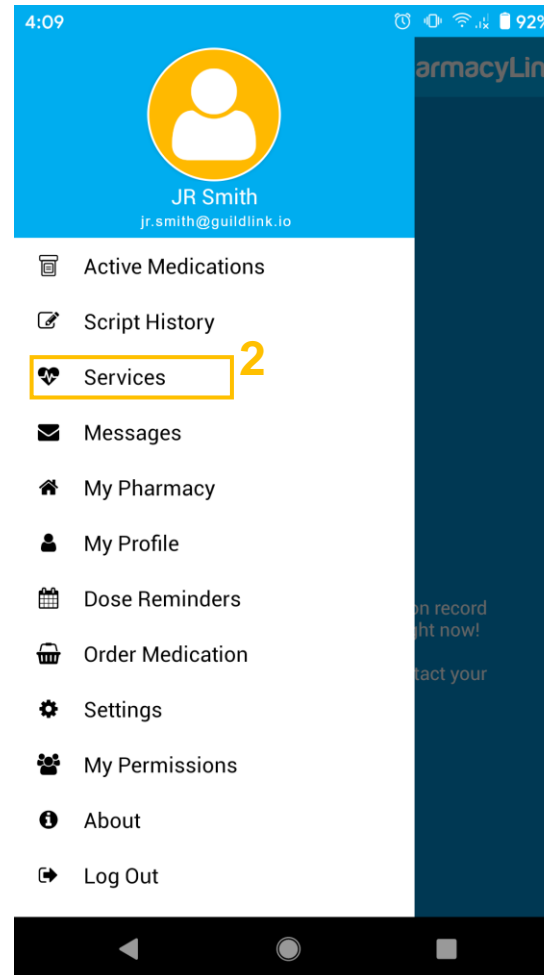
4:09

92%

armacyLin

JR Smith

jr.smith@guildlink.io

Active Medications

Script History

Services

2

Messages

My Pharmacy

My Profile

Dose Reminders

Order Medication

Settings

My Permissions

About

Log Out

on record
ght now!

tact your